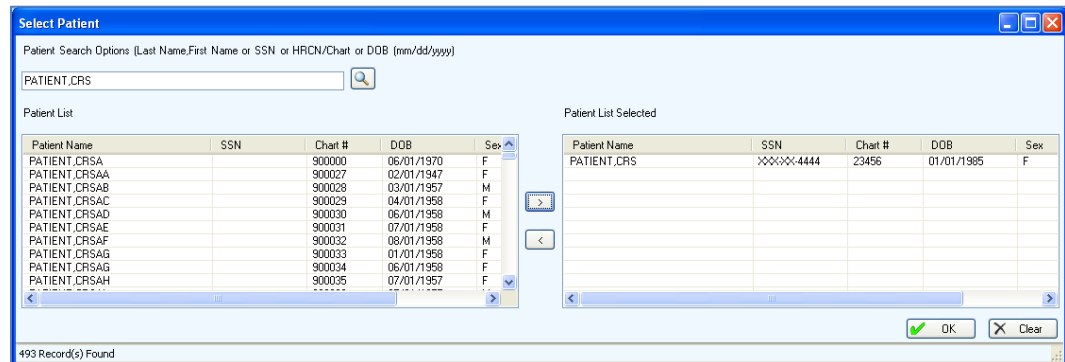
Select Patient

Patient Search Options (Last Name,First Name or SSN or HRCN/Chart or DOB (mm/dd/yyyy)

PATIENT,CRS

Patient List

| Patient Name | SSN | Chart # | DOB | Sex |
|---|---|---|---|---|
| PATIENT,CRSA | | 900000 | 06/01/1970 | F |
| PATIENT,CRSAA | | 900027 | 02/01/1947 | F |
| PATIENT,CRSAB | | 900028 | 03/01/1957 | M |
| PATIENT,CRSAC | | 900029 | 04/01/1958 | F |
| PATIENT,CRSAD | | 900030 | 06/01/1958 | M |
| PATIENT,CRSAE | | 900031 | 07/01/1958 | F |
| PATIENT,CRSAF | | 900032 | 08/01/1958 | M |
| PATIENT,CRSAG | | 900033 | 01/01/1958 | F |
| PATIENT,CRSAG | | 900034 | 06/01/1958 | F |
| PATIENT,CRSAH | | 900035 | 07/01/1957 | F |

>
<

Patient List Selected

| Patient Name | SSN | Chart # | DOB | Sex |
|---|---|---|---|---|
| PATIENT,CRS | XXX-XX-4444 | 23456 | 01/01/1985 | F |

OK
Clear

493 Record(s) Found